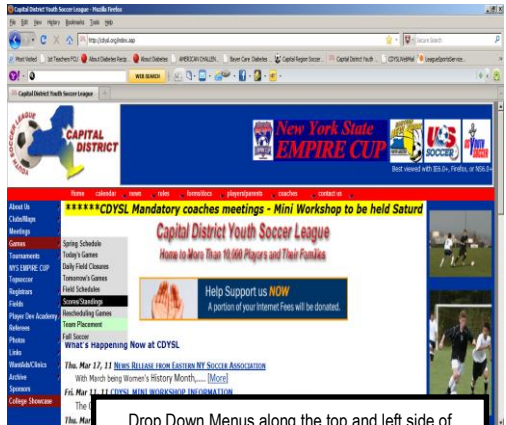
Capital District Youth Soccer League - Mozilla Firefox

File Edit View History Bookmarks Tools Help

http://cdysl.org/index.asp

Most Visited 1st Teachers PCU About Diabetes Recip... About Diabetes AMERICAN CHALLEN... Bayer Care: Diabetes Capital Region Soccer... Capital District Youth... CDYSLWebMail LeagueSportsServ...

WEB SEARCH

Capital District Youth Soccer League

CAPITAL DISTRICT

New York State EMPIRE CUP

US SOCCER

Best viewed with IE6.0+, Firefox, or NS6.0+

Home calendar news rules forms/docs players/parents coaches contact us

******CDYSL Mandatory coaches meetings - Mini Workshop to be held Saturd

About Us
Clubs/Maps
Meetings
Games
Tournaments
NYS EMPIRE CUP
Topsoccer
Registrars
Fields
Player Dev Academy
Referees
Photos
Links
Wanted/Clinics
Archive
Sponsors
College Showcase

Spring Schedule
Today's Games
Daily Field Closures
Tomorrow's Games
Field Schedules
Scores/Standings
Rescheduling Games
Team Placement
Full Soccer

Capital District Youth Soccer League

Home to More Than 10,000 Players and Their Families

Help Support us NOW
A portion of your Internet Fees will be donated.

What's Happening Now at CDYSL

Thu. Mar 17, 11 NEWS RELEASE FROM EASTERN NY SOCCER ASSOCIATION
With March being Women's History Month,..... [More]

Fri. Mar 11, 11 CDYSL MINI WORKSHOP INFORMATION
The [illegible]

Thu. Mar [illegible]

Drop Down Menus along the top and left side of